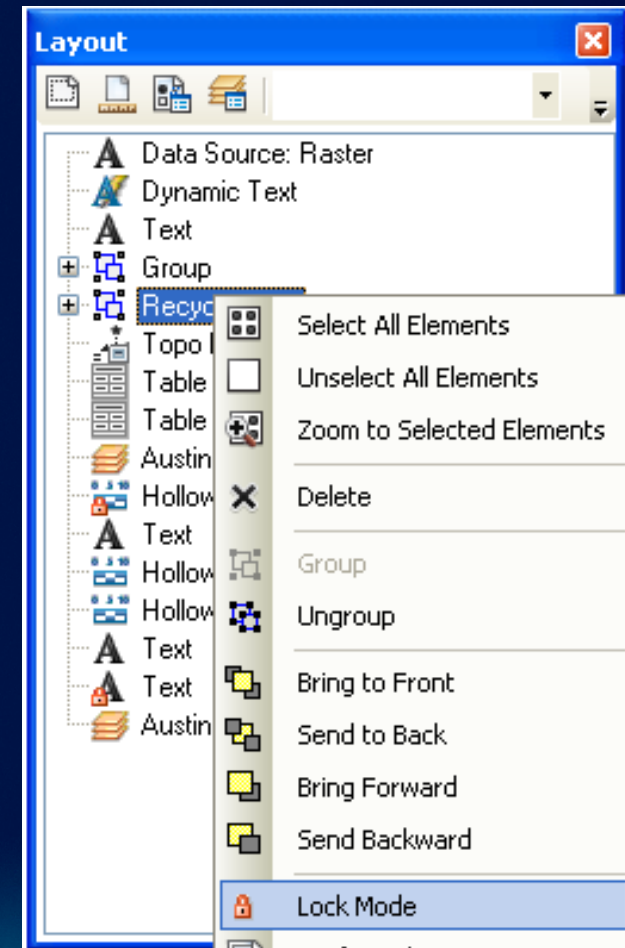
Layout

Data Source: Raster
Dynamic Text
Text
Group
Recyc
Topo
Table
Table
Austin
Hollow
Text
Hollow
Hollow
Text
Text
Austin

Select All Elements
Unselect All Elements
Zoom to Selected Elements
Delete
Group
Ungroup
Bring to Front
Send to Back
Bring Forward
Send Backward
Lock Mode
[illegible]